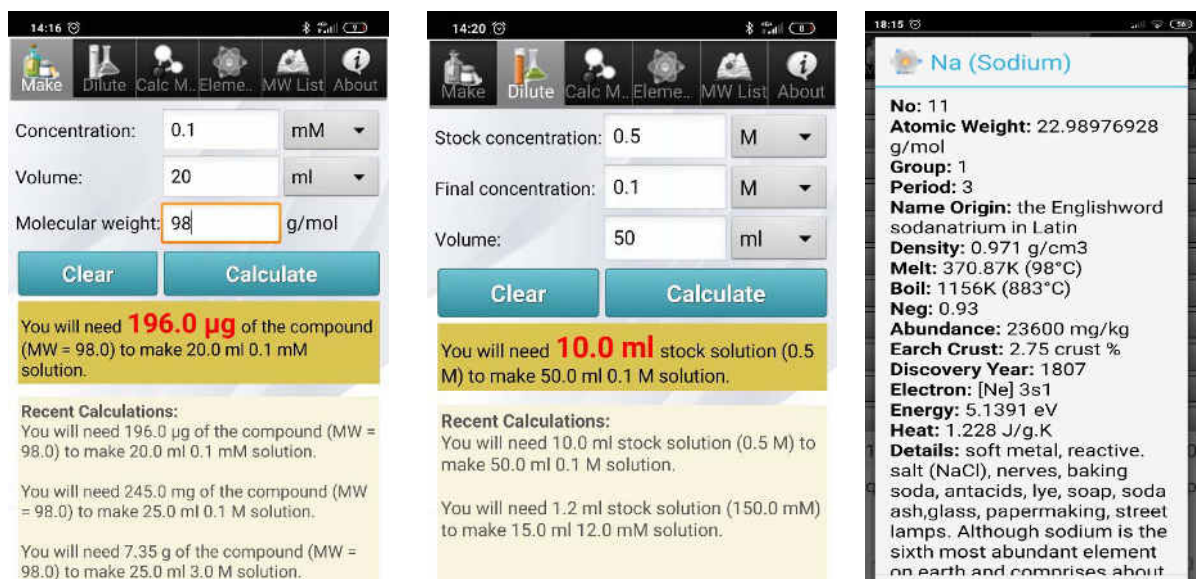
14:16

Make Dilute Calc M.. Eleme.. MW List About

Concentration: 0.1 mM

Volume: 20 ml

Molecular weight: 98 g/mol

Clear Calculate

You will need **196.0 µg** of the compound (MW = 98.0) to make 20.0 ml 0.1 mM solution.

Recent Calculations:
You will need 196.0 µg of the compound (MW = 98.0) to make 20.0 ml 0.1 mM solution.

You will need 245.0 mg of the compound (MW = 98.0) to make 25.0 ml 0.1 M solution.

You will need 7.35 g of the compound (MW = 98.0) to make 25.0 ml 3.0 M solution.

14:20

Make Dilute Calc M.. Eleme.. MW List About

Stock concentration: 0.5 M

Final concentration: 0.1 M

Volume: 50 ml

Clear Calculate

You will need **10.0 ml** stock solution (0.5 M) to make 50.0 ml 0.1 M solution.

Recent Calculations:
You will need 10.0 ml stock solution (0.5 M) to make 50.0 ml 0.1 M solution.

You will need 1.2 ml stock solution (150.0 mM) to make 15.0 ml 12.0 mM solution.

18:15

Na (Sodium)

**No:** 11
**Atomic Weight:** 22.98976928 g/mol
**Group:** 1
**Period:** 3
**Name Origin:** the Englishword sodanatrium in Latin
**Density:** 0.971 g/cm3
**Melt:** 370.87K (98°C)
**Boil:** 1156K (883°C)
**Neg:** 0.93
**Abundance:** 23600 mg/kg
**Earch Crust:** 2.75 crust %
**Discovery Year:** 1807
**Electron:** [Ne] 3s1
**Energy:** 5.1391 eV
**Heat:** 1.228 J/g.K
**Details:** soft metal, reactive. salt (NaCl), nerves, baking soda, antacids, lye, soap, soda ash,glass, papermaking, street lamps. Although sodium is the sixth most abundant element on earth and comprises about